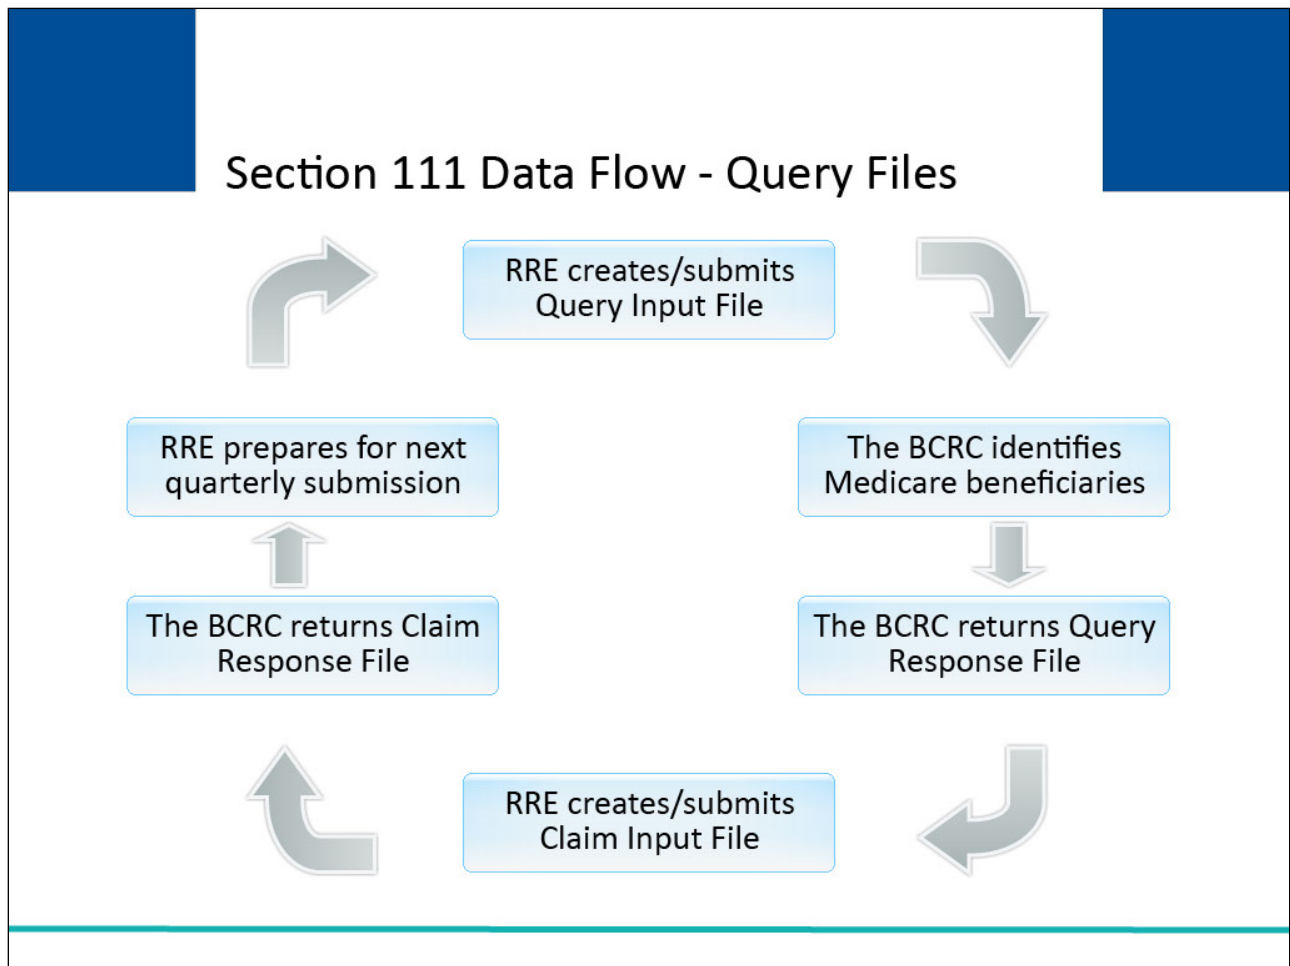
Section 111 Data Flow - Query Files

RRE creates/submits Query Input File

The BCRC identifies Medicare beneficiaries

The BCRC returns Query Response File

RRE creates/submits Claim Input File

The BCRC returns Claim Response File

RRE prepares for next quarterly submission